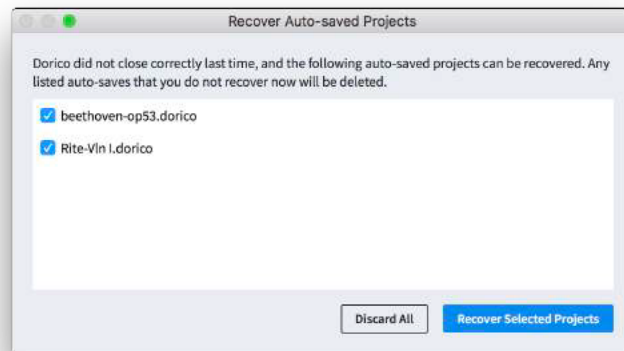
Recover Auto-saved Projects

Dorico did not close correctly last time, and the following auto-saved projects can be recovered. Any listed auto-saves that you do not recover now will be deleted.

beethoven-op53.dorico

Rite-Vln I.dorico

Discard All

Recover Selected Projects